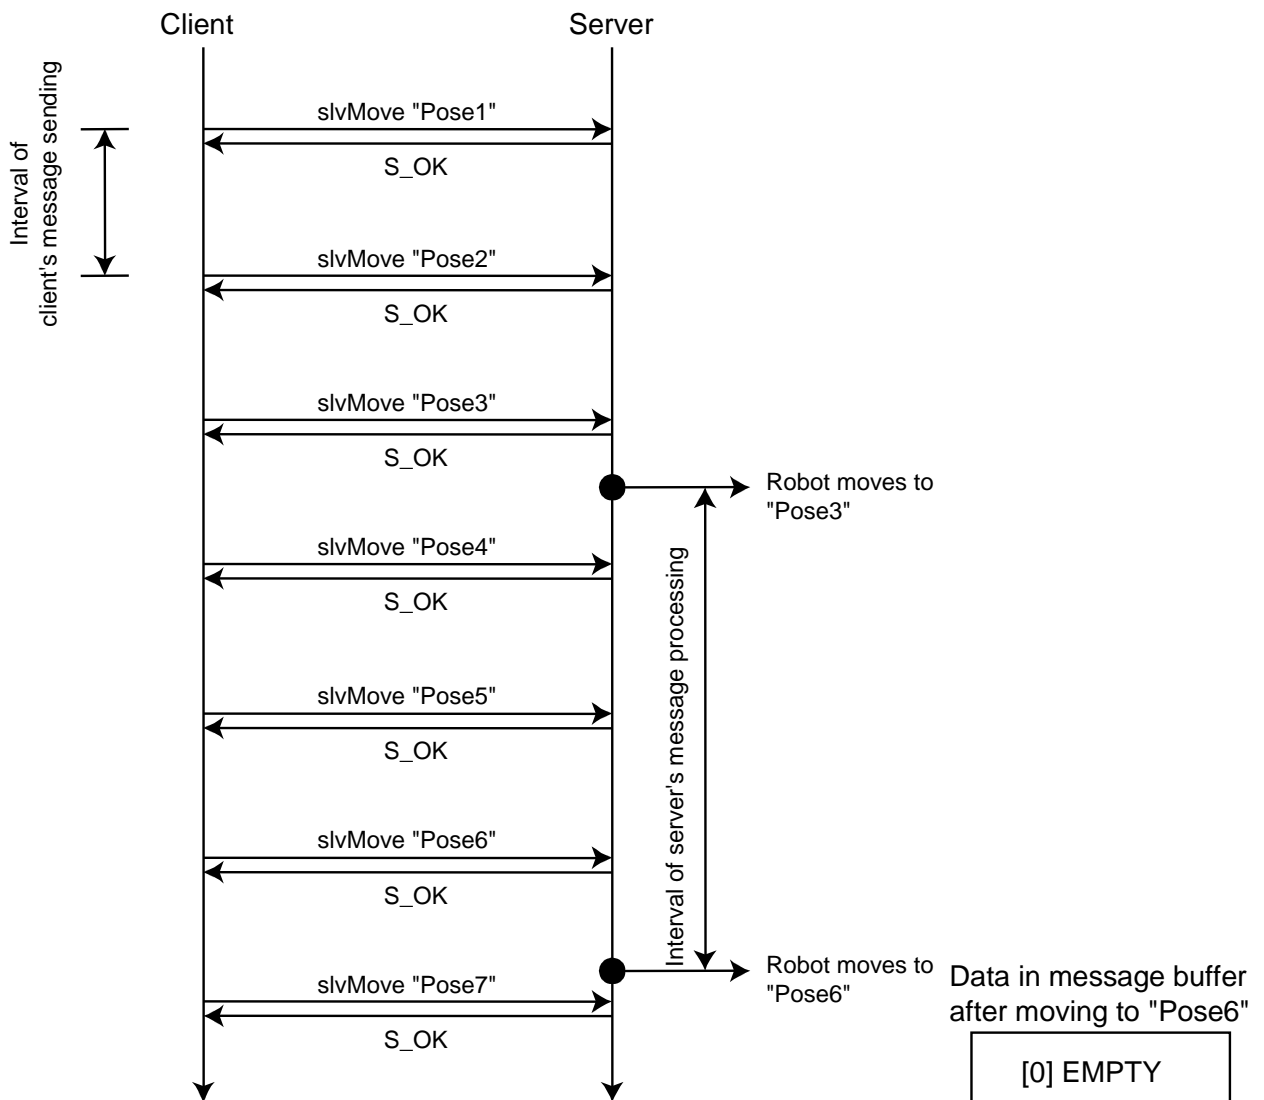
Client

Server

Interval of client's message sending

slvMove "Pose1"

S_OK

slvMove "Pose2"

S_OK

slvMove "Pose3"

S_OK

Robot moves to "Pose3"

slvMove "Pose4"

S_OK

Interval of server's message processing

slvMove "Pose5"

S_OK

slvMove "Pose6"

S_OK

Robot moves to "Pose6"

slvMove "Pose7"

S_OK

Data in message buffer after moving to "Pose6"

[0] EMPTY